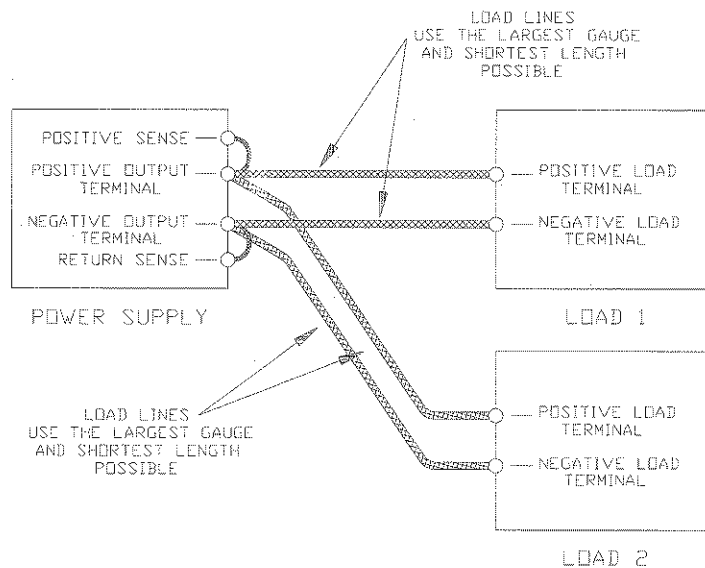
LOAD LINES
USE THE LARGEST GAUGE
AND SHORTEST LENGTH
POSSIBLE

POSITIVE SENSE
POSITIVE OUTPUT
TERMINAL
NEGATIVE OUTPUT
TERMINAL
RETURN SENSE

POWER SUPPLY

POSITIVE LOAD
TERMINAL
NEGATIVE LOAD
TERMINAL

LOAD 1

LOAD LINES
USE THE LARGEST GAUGE
AND SHORTEST LENGTH
POSSIBLE

POSITIVE LOAD
TERMINAL
NEGATIVE LOAD
TERMINAL

LOAD 2